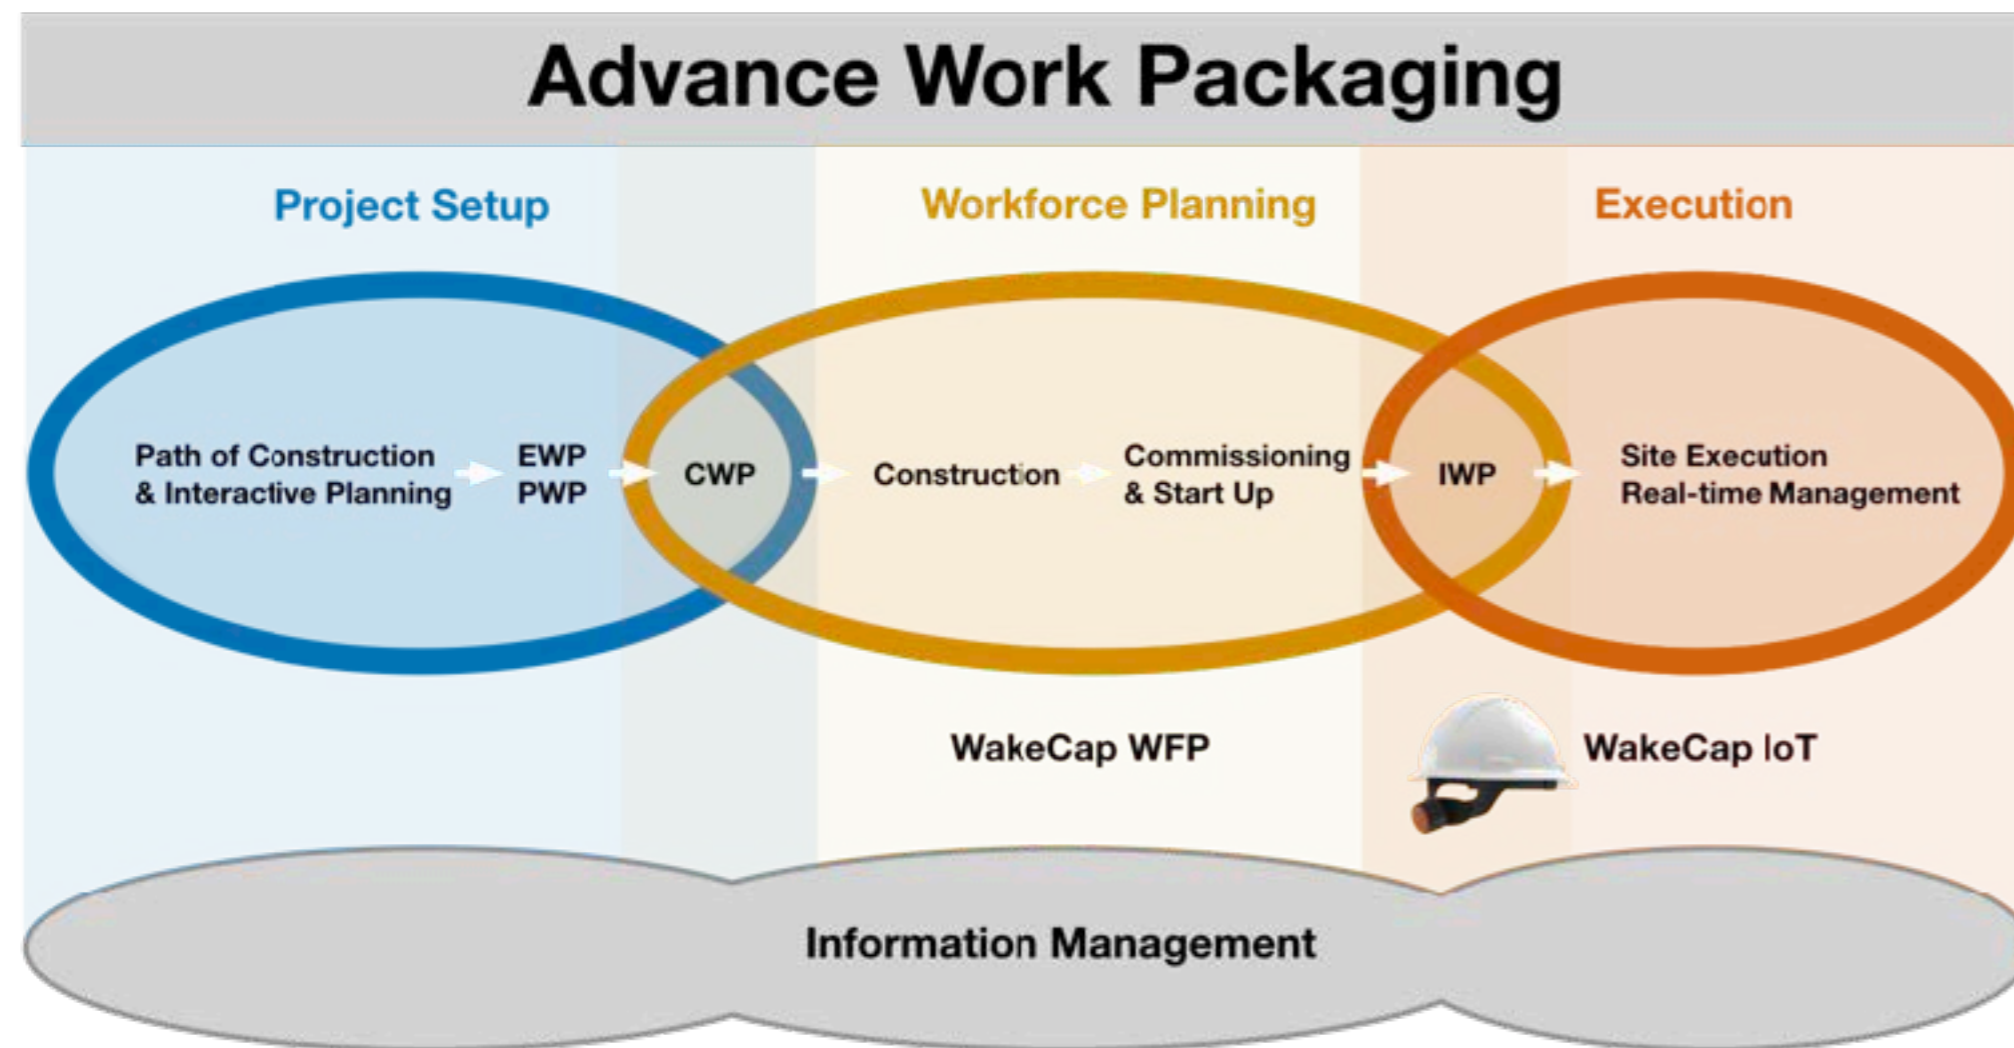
Advance Work Packaging

Project Setup

Workforce Planning

Execution

Path of Construction & Interactive Planning

EWP
PWP

CWP

Construction

Commissioning & Start Up

IWP

Site Execution
Real-time Management

WakeCap WFP

WakeCap IoT

Information Management